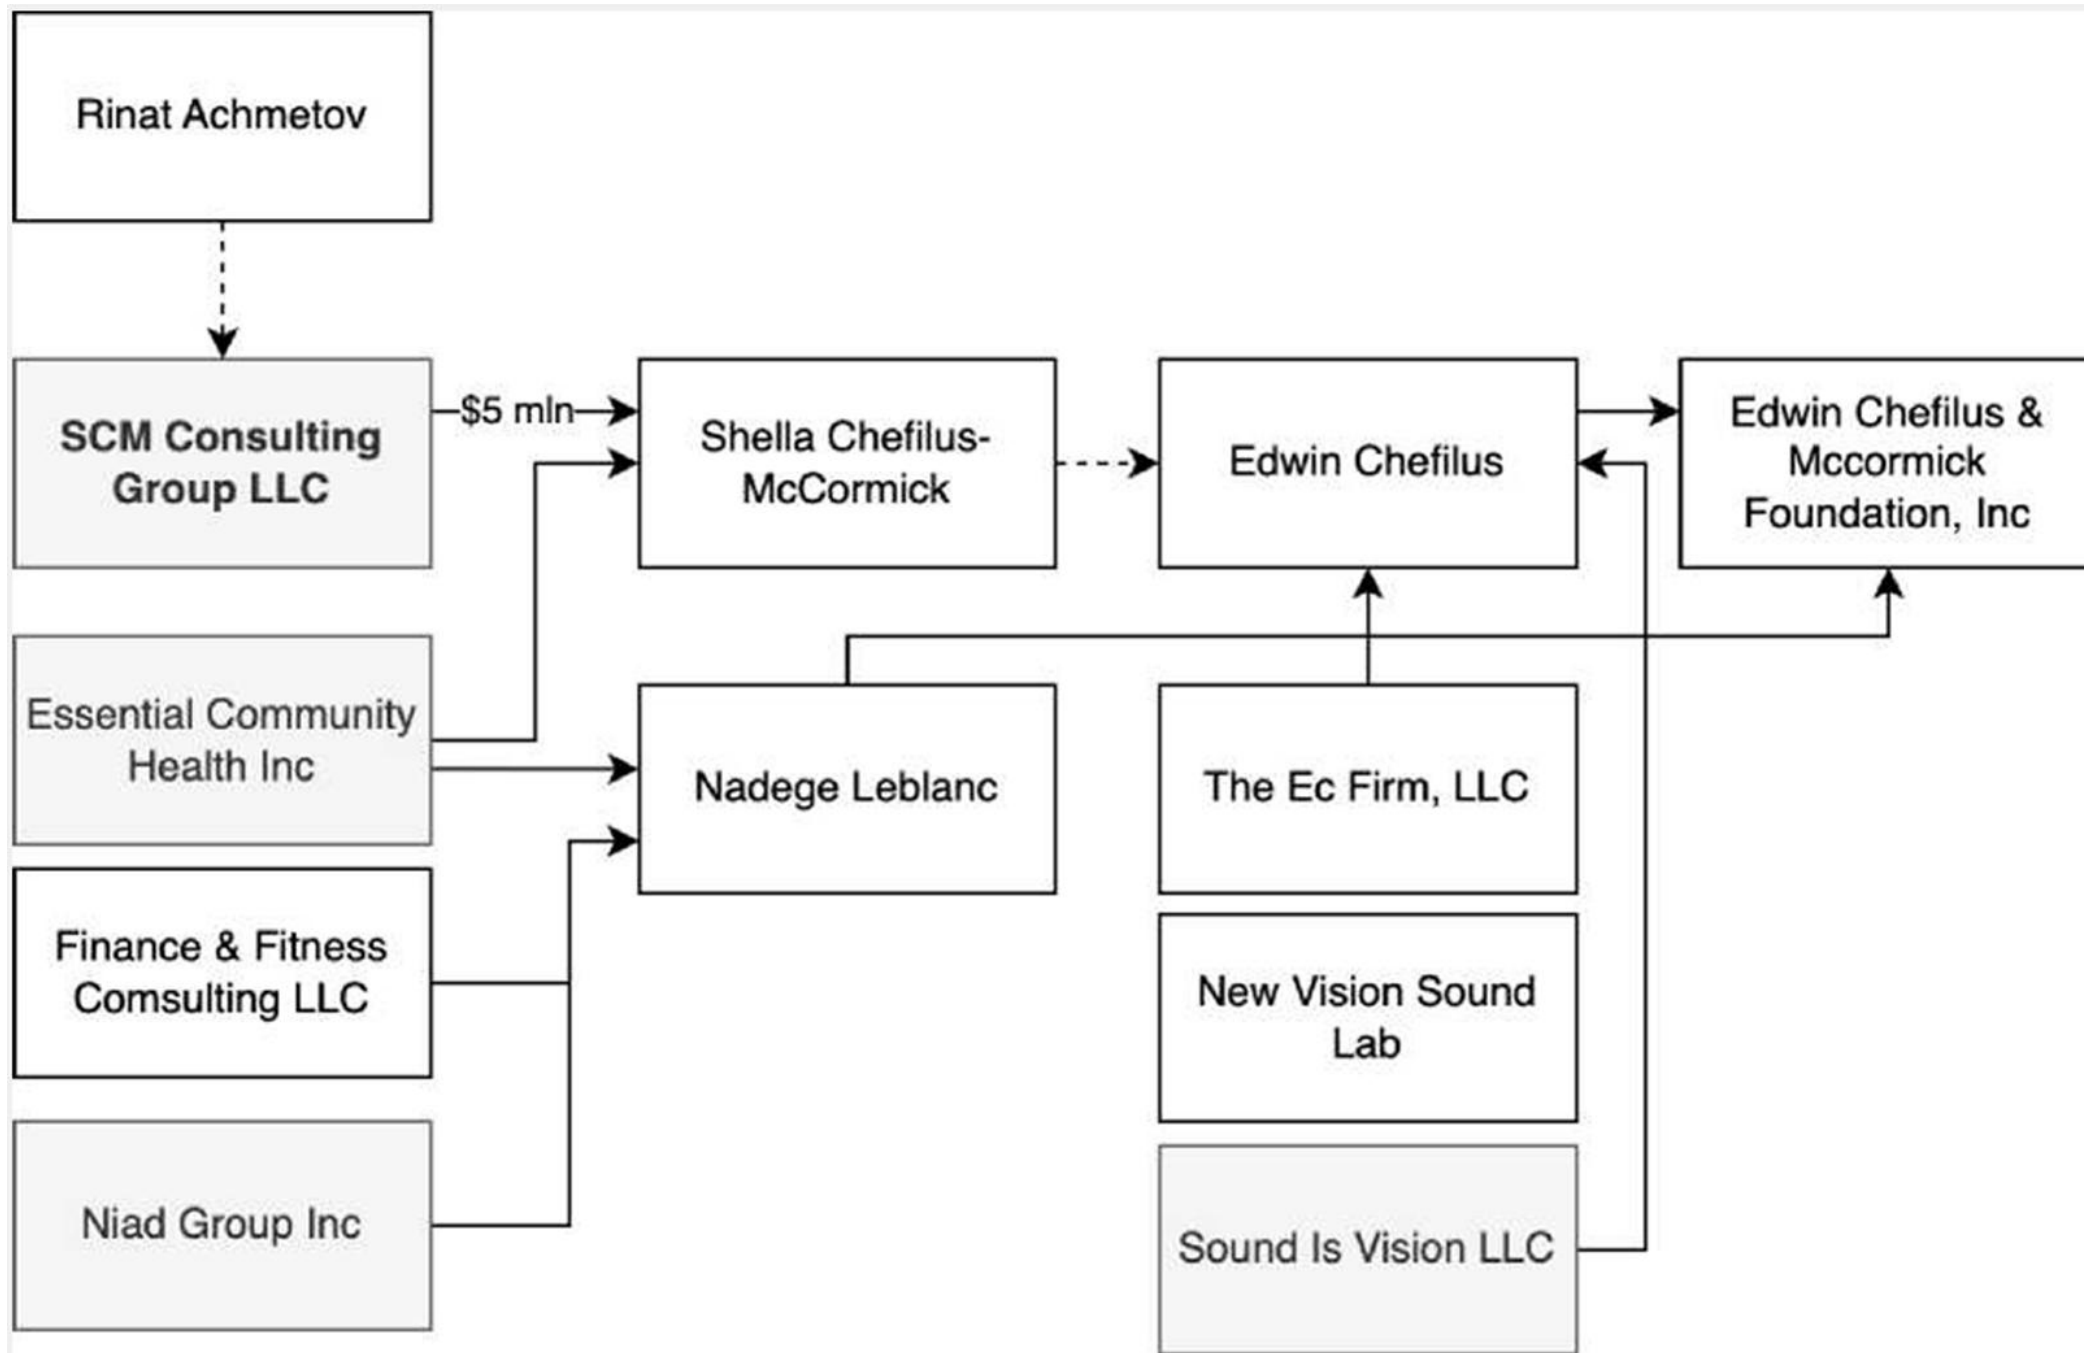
Rinat Achmetov

SCM Consulting Group LLC

$5 mln

Shella Chefilus-McCormick

Edwin Chefilus

Edwin Chefilus & Mccormick Foundation, Inc

Essential Community Health Inc

Nadege Leblanc

The Ec Firm, LLC

Finance & Fitness Comsulting LLC

New Vision Sound Lab

Niad Group Inc

Sound Is Vision LLC